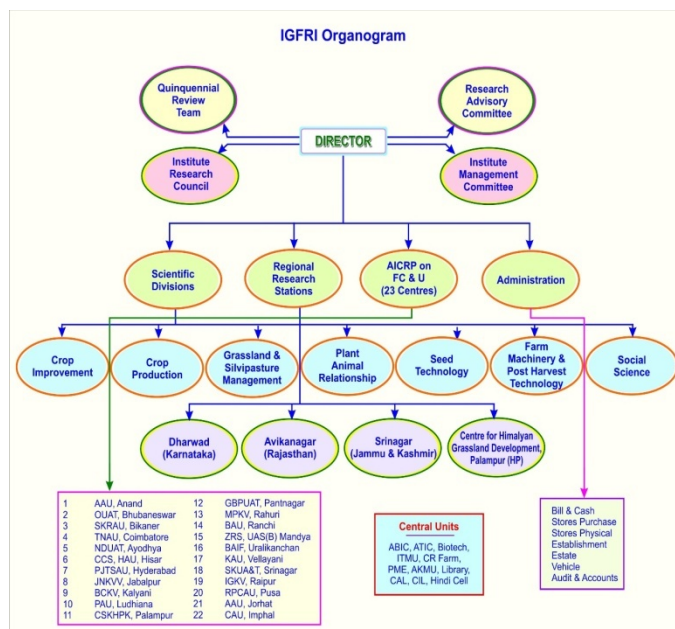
IGFRI Organogram

Quinquennial Review Team

Research Advisory Committee

DIRECTOR

Institute Research Council

Institute Management Committee

Scientific Divisions

Regional Research Stations

AICRP on FC & U (23 Centres)

Administration

Crop Improvement

Crop Production

Grassland & Silvipasture Management

Plant Animal Relationship

Seed Technology

Farm Machinery & Post Harvest Technology

Social Science

Dharwad (Karnataka)

Avikanagar (Rajasthan)

Srinagar (Jammu & Kashmir)

Centre for Himalyan Grassland Development, Palampur (HP)

| | | | |
|---|---|---|---|
| 1 | AAU, Anand | 12 | GBPUAT, Pantnagar |
| 2 | OUAT, Bhubaneswar | 13 | MPKV, Rahuri |
| 3 | SKRAU, Bikaner | 14 | BAU, Ranchi |
| 4 | TNAU, Coimbatore | 15 | ZRS, UAS(B) Mandya |
| 5 | NDUAT, Ayodhya | 16 | BAIF, Uralikanchan |
| 6 | CCS, HAU, Hisar | 17 | KAU, Vellayani |
| 7 | PJTSAU, Hyderabad | 18 | SKUA&T, Srinagar |
| 8 | JNKVV, Jabalpur | 19 | IGKV, Raipur |
| 9 | BCKV, Kalyani | 20 | RPCAU, Pusa |
| 10 | PAU, Ludhiana | 21 | AAU, Jorhat |
| 11 | CSKHPK, Palampur | 22 | CAU, Imphal |

Central Units
ABIC, ATIC, Biotech, ITMU, CR Farm, PME, AKMU, Library, CAL, CIL, Hindi Cell

Bill & Cash
Stores Purchase
Stores Physical
Establishment
Estate
Vehicle
Audit & Accounts